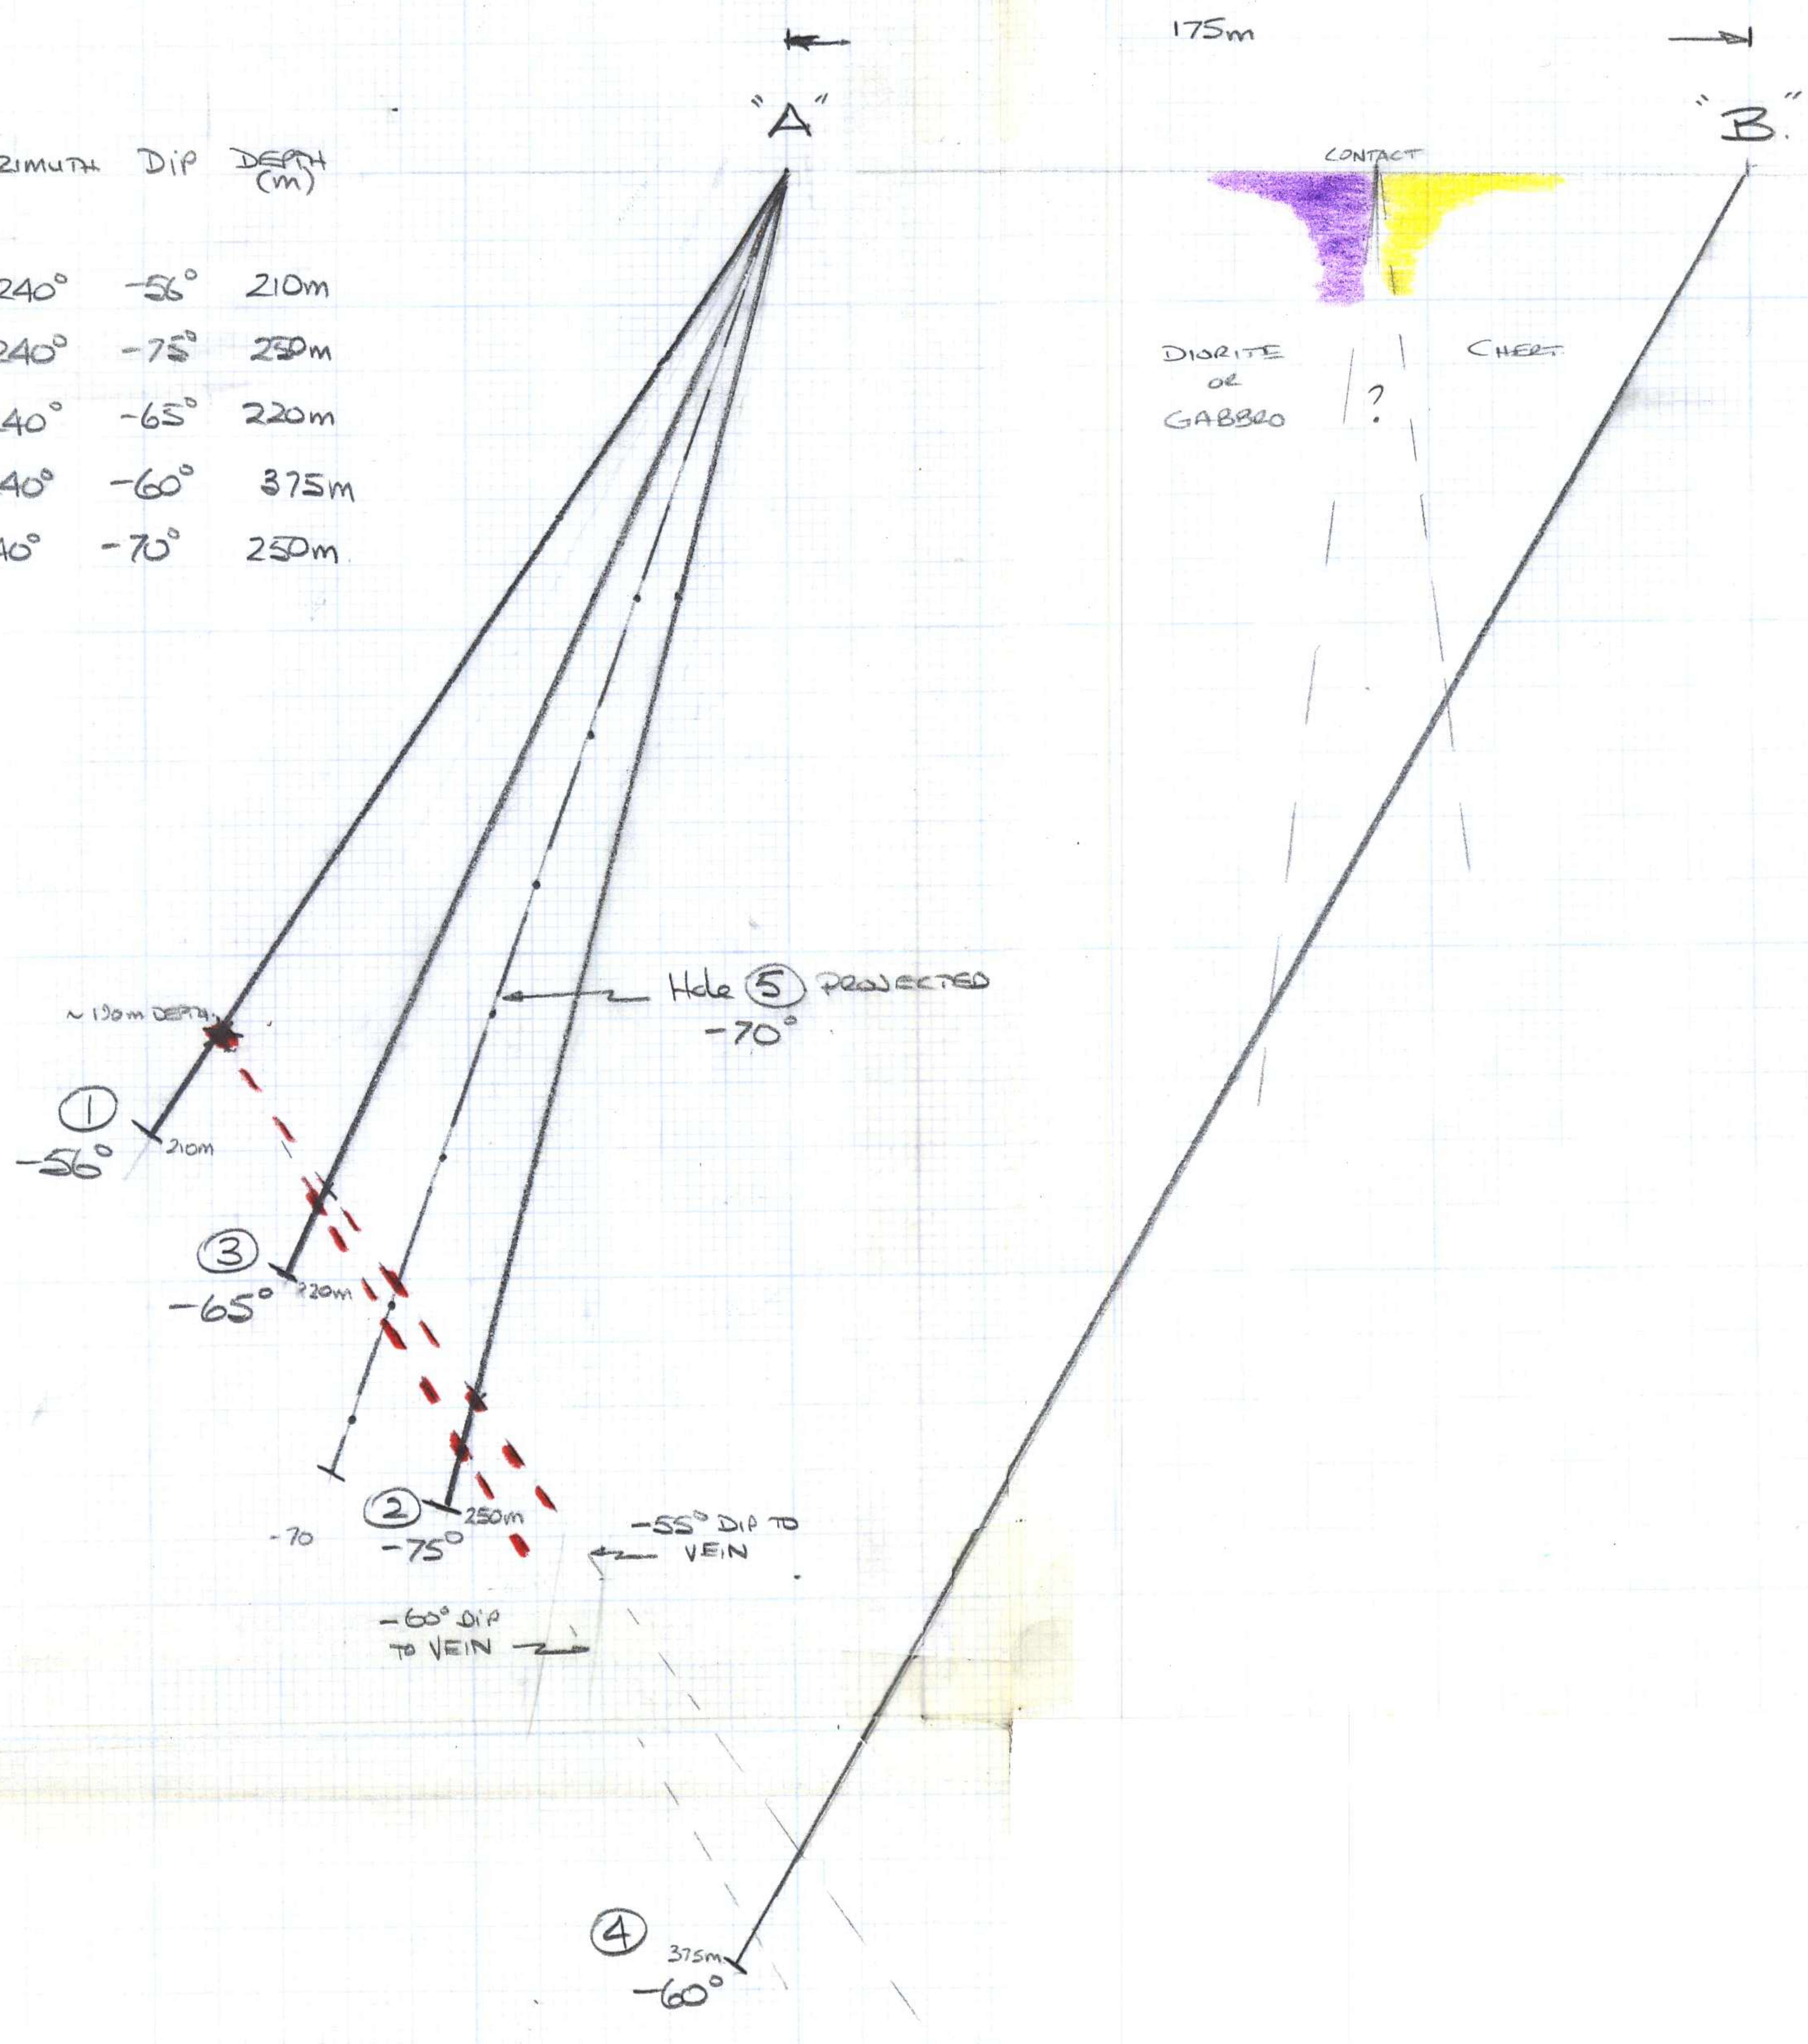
175m

"A"

"B"

| ZIMUTH | DIP | DEPTH (m) |
|---|---|---|
| 240° | -56° | 210m |
| 240° | -75° | 250m |
| 40° | -65° | 220m |
| 40° | -60° | 375m |
| 40° | -70° | 250m |

CONTACT

DIORITE OR GABBRO

?

CHERT

Hole ⑤ PROJECTED -70°

~190m DEPTH

① -56° 210m

③ -65° 220m

② -75° 250m

-70

-55° DIP TO VEIN

-60° DIP TO VEIN

④ 375m -60°